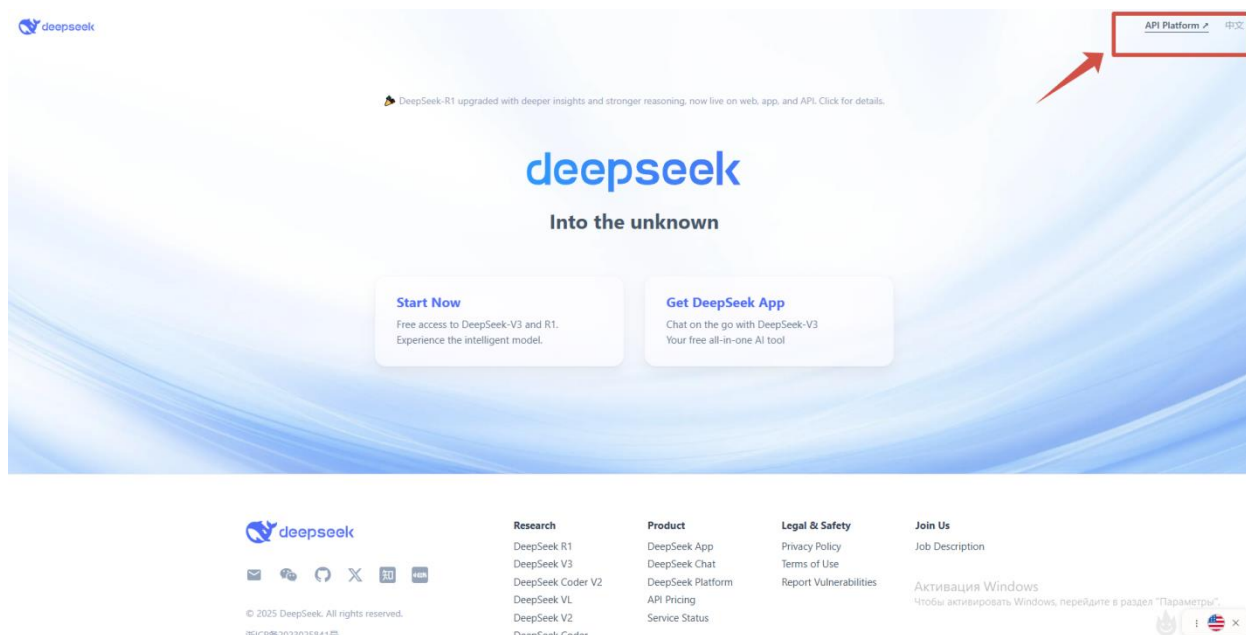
deepseek

API Platform ↗ 中文

DeepSeek-R1 upgraded with deeper insights and stronger reasoning, now live on web, app, and API. Click for details.

deepseek

Into the unknown

Start Now
Free access to DeepSeek-V3 and R1.
Experience the intelligent model.

Get DeepSeek App
Chat on the go with DeepSeek-V3
Your free all-in-one AI tool

deepseek

知

© 2025 DeepSeek. All rights reserved.

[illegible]

Research
DeepSeek R1
DeepSeek V3
DeepSeek Coder V2
DeepSeek VL
DeepSeek V2
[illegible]

Product
DeepSeek App
DeepSeek Chat
DeepSeek Platform
API Pricing
Service Status

Legal & Safety
Privacy Policy
Terms of Use
Report Vulnerabilities

Join Us
Job Description

Активация Windows
Чтобы активировать Windows, перейдите в раздел "Параметры".